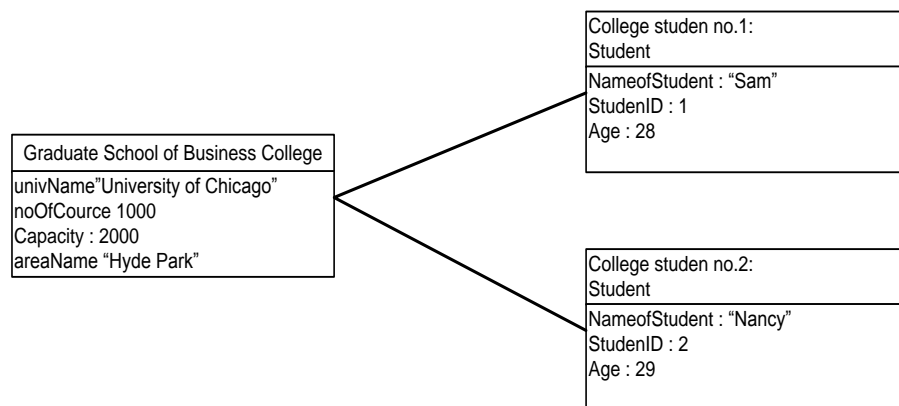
Graduate School of Business College

univName"University of Chicago"
noOfCource 1000
Capacity : 2000
areaName "Hyde Park"

College studen no.1:
Student

NameofStudent : "Sam"
StudenID : 1
Age : 28

College studen no.2:
Student

NameofStudent : "Nancy"
StudenID : 2
Age : 29